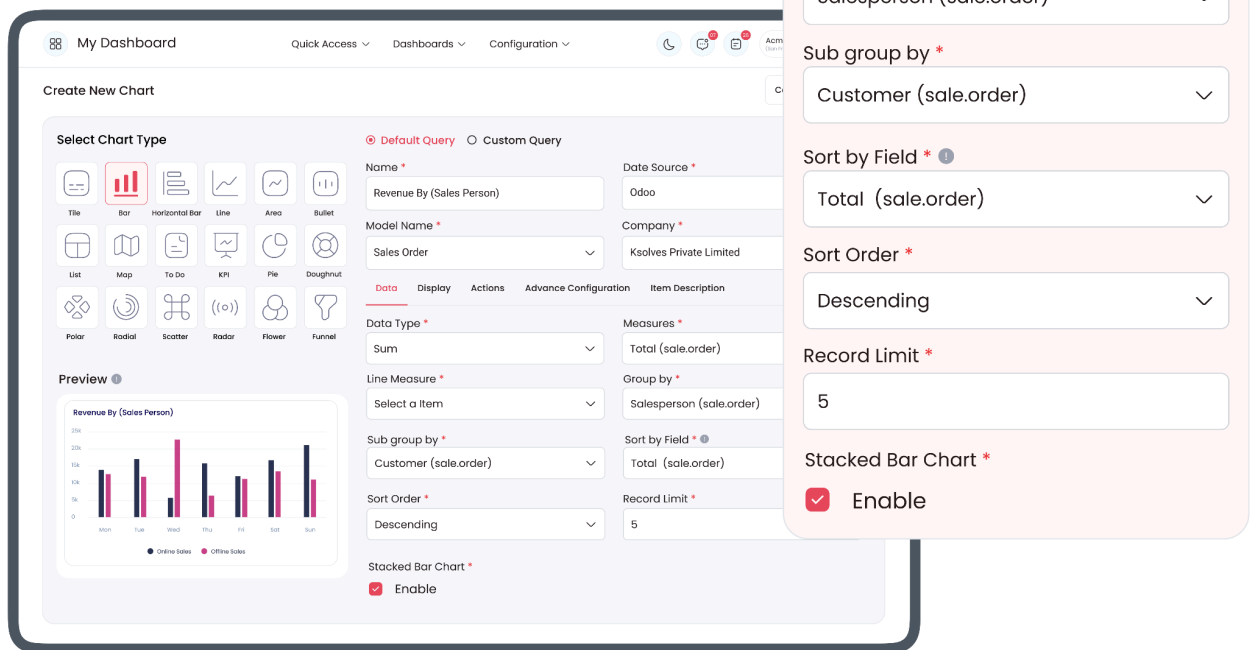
My Dashboard

Quick Access
Dashboards
Configuration

Acm

Create New Chart

Select Chart Type

Tile
Bar
Horizontal Bar
Line
Area
Bullet
List
Map
To Do
KPI
Pie
Doughnut
Polar
Radial
Scatter
Radar
Flower
Funnel

Preview

Revenue By (Sales Person)

25k
20k
15k
10k
5k
0

Mon
Tue
Wed
Thu
Fri
Sat
Sun

Online Sales
Offline Sales

Default Query
Custom Query

Name *
Revenue By (Sales Person)

Date Source *
Odoo

Model Name *
Sales Order

Company *
Ksolves Private Limited

Data
Display
Actions
Advance Configuration
Item Description

Data Type *
Sum

Measures *
Total (sale.order)

Line Measure *
Select a Item

Group by *
Salesperson (sale.order)

Sub group by *
Customer (sale.order)

Sort by Field *
Total (sale.order)

Sort Order *
Descending

Record Limit *
5

Stacked Bar Chart *
Enable

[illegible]

Sub group by *
Customer (sale.order)

Sort by Field *
Total (sale.order)

Sort Order *
Descending

Record Limit *
5

Stacked Bar Chart *
Enable